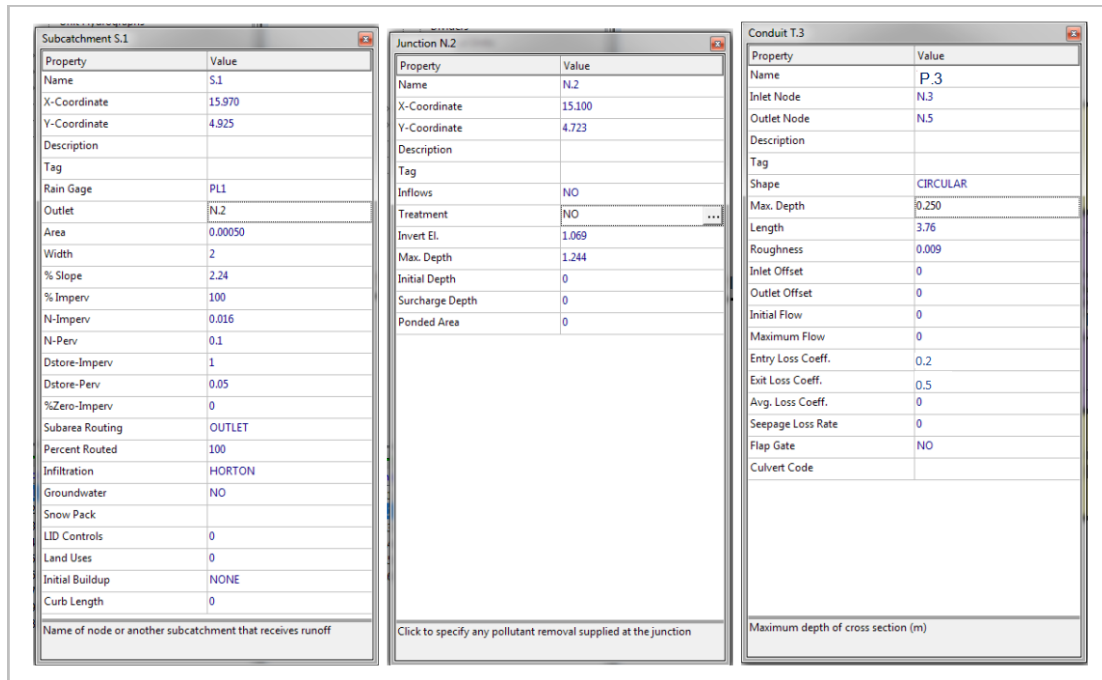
Subcatchment S.1

| Property | Value |
|---|---|
| Name | S.1 |
| X-Coordinate | 15.970 |
| Y-Coordinate | 4.925 |
| Description | |
| Tag | |
| Rain Gage | PL1 |
| Outlet | N.2 |
| Area | 0.00050 |
| Width | 2 |
| % Slope | 2.24 |
| % Imperv | 100 |
| N-Imperv | 0.016 |
| N-Perv | 0.1 |
| Dstore-Imperv | 1 |
| Dstore-Perv | 0.05 |
| %Zero-Imperv | 0 |
| Subarea Routing | OUTLET |
| Percent Routed | 100 |
| Infiltration | HORTON |
| Groundwater | NO |
| Snow Pack | |
| LID Controls | 0 |
| Land Uses | 0 |
| Initial Buildup | NONE |
| Curb Length | 0 |

Name of node or another subcatchment that receives runoff

Junction N.2

| Property | Value |
|---|---|
| Name | N.2 |
| X-Coordinate | 15.100 |
| Y-Coordinate | 4.723 |
| Description | |
| Tag | |
| Inflows | NO |
| Treatment | NO ... |
| Invert El. | 1.069 |
| Max. Depth | 1.244 |
| Initial Depth | 0 |
| Surcharge Depth | 0 |
| Ponded Area | 0 |

Click to specify any pollutant removal supplied at the junction

Conduit T.3

| Property | Value |
|---|---|
| Name | P.3 |
| Inlet Node | N.3 |
| Outlet Node | N.5 |
| Description | |
| Tag | |
| Shape | CIRCULAR |
| Max. Depth | 0.250 |
| Length | 3.76 |
| Roughness | 0.009 |
| Inlet Offset | 0 |
| Outlet Offset | 0 |
| Initial Flow | 0 |
| Maximum Flow | 0 |
| Entry Loss Coeff. | 0.2 |
| Exit Loss Coeff. | 0.5 |
| Avg. Loss Coeff. | 0 |
| Seepage Loss Rate | 0 |
| Flap Gate | NO |
| Culvert Code | |

Maximum depth of cross section (m)